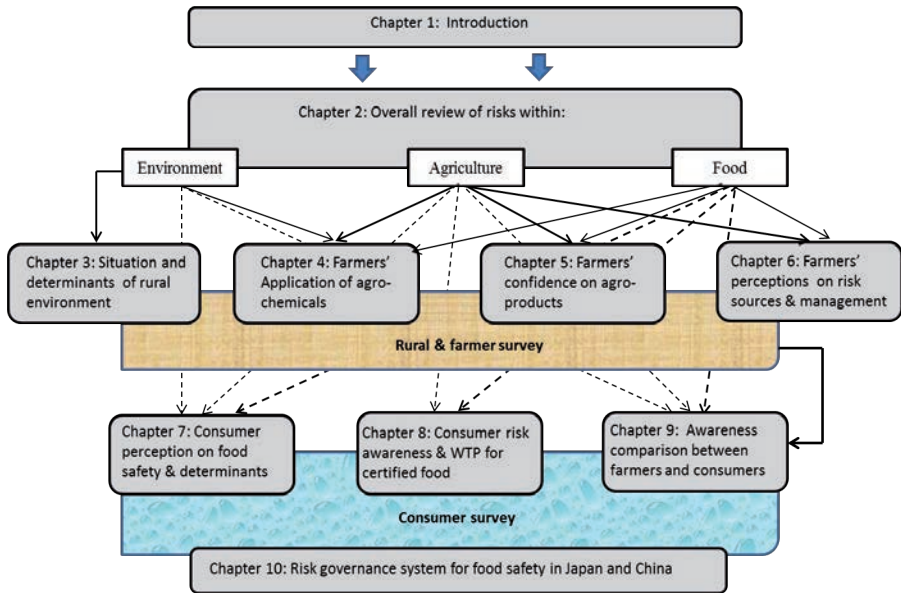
Chapter 1: Introduction

Chapter 2: Overall review of risks within:

Environment

Agriculture

Food

Chapter 3: Situation and determinants of rural environment

Chapter 4: Farmers' Application of agrochemicals

Chapter 5: Farmers' confidence on agroproducts

Chapter 6: Farmers' perceptions on risk sources & management

Rural & farmer survey

Chapter 7: Consumer perception on food safety & determinants

Chapter 8: Consumer risk awareness & WTP for certified food

Chapter 9: Awareness comparison between farmers and consumers

Consumer survey

Chapter 10: Risk governance system for food safety in Japan and China